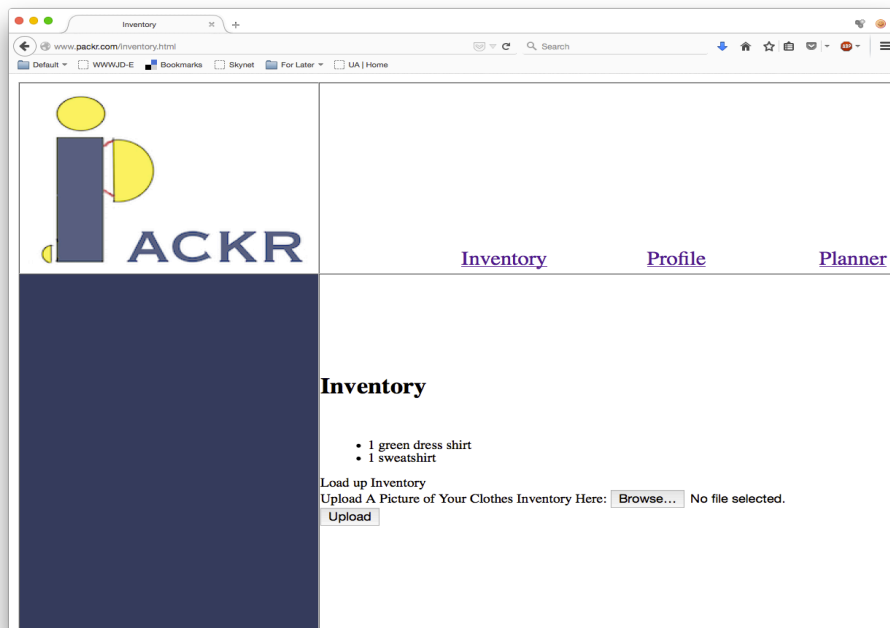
Inventory

www.packr.com/inventory.html

Search

Default WWWJD-E Bookmarks Skynet For Later UA | Home

ACKR

Inventory Profile Planner

Inventory

- 1 green dress shirt
- 1 sweatshirt

Load up Inventory
Upload A Picture of Your Clothes Inventory Here: Browse... No file selected.
Upload